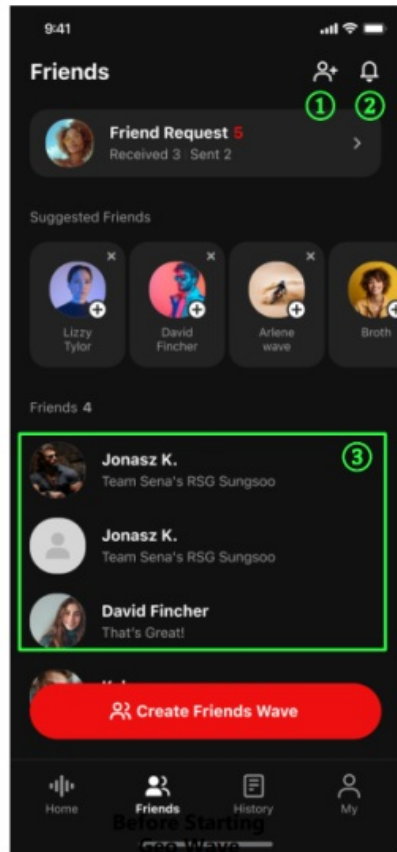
9:41

Friends

①  ②

Friend Request 5
Received 3 | Sent 2

Suggested Friends

Lizzy Tylor

David Fincher

Arlene wave

Broth

Friends 4

③

Jonasz K.
Team Sena's RSG Sungsoo

Jonasz K.
Team Sena's RSG Sungsoo

David Fincher
That's Great!

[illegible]

Create Friends Wave

Home

Friends

History

My

Before Starting

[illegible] Wave